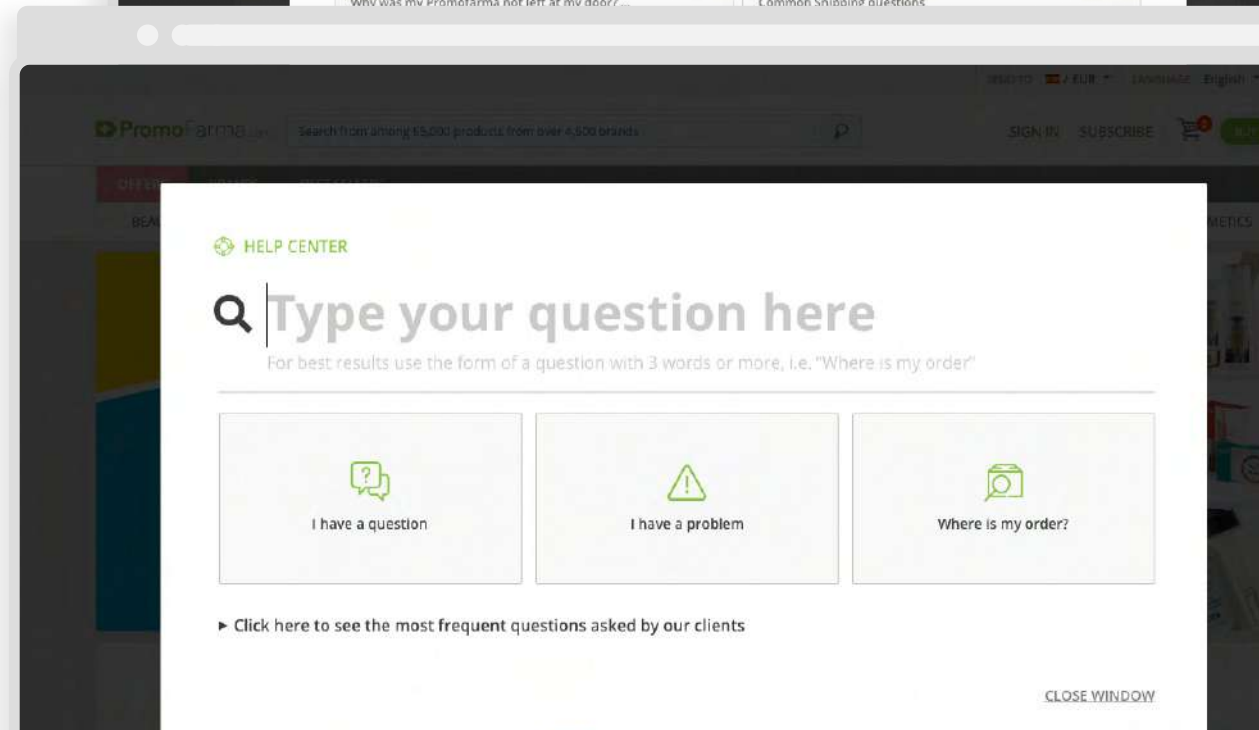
Why was my Promofarma not left at my door?...

Common Shipping questions

SEND TO / EUR LANGUAGE English

PromoFarma

Search from among 65,000 products from over 4,500 brands

SIGN IN SUBSCRIBE

OFFERS

BEA

METICS

HELP CENTER

Type your question here

For best results use the form of a question with 3 words or more, i.e. "Where is my order"

I have a question

I have a problem

Where is my order?

► Click here to see the most frequent questions asked by our clients

CLOSE WINDOW